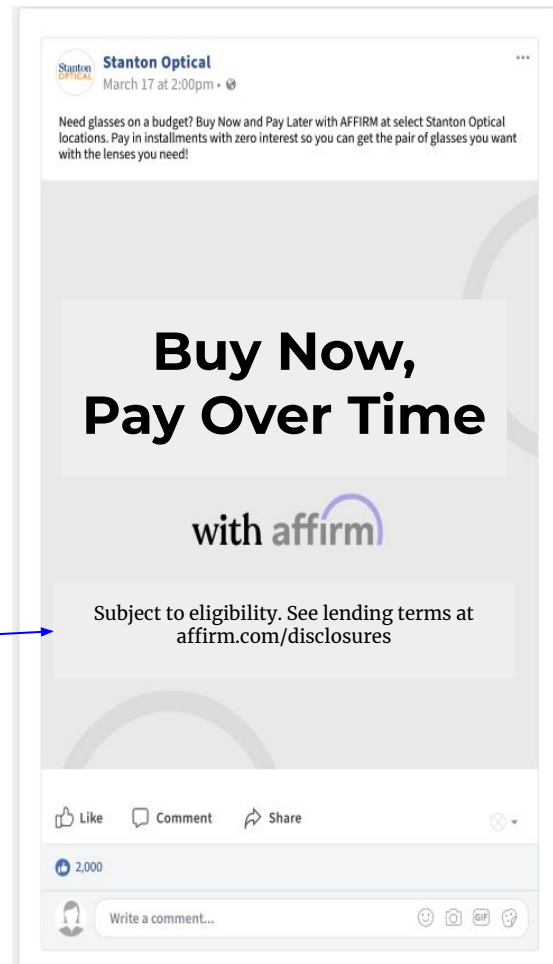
Stanton OPTICAL

Stanton Optical
March 17 at 2:00pm •

Need glasses on a budget? Buy Now and Pay Later with AFFIRM at select Stanton Optical locations. Pay in installments with zero interest so you can get the pair of glasses you want with the lenses you need!

Buy Now,
Pay Over Time

with affirm

Subject to eligibility. See lending terms at affirm.com/disclosures

Like Comment Share

2,000

Write a comment...

GIF